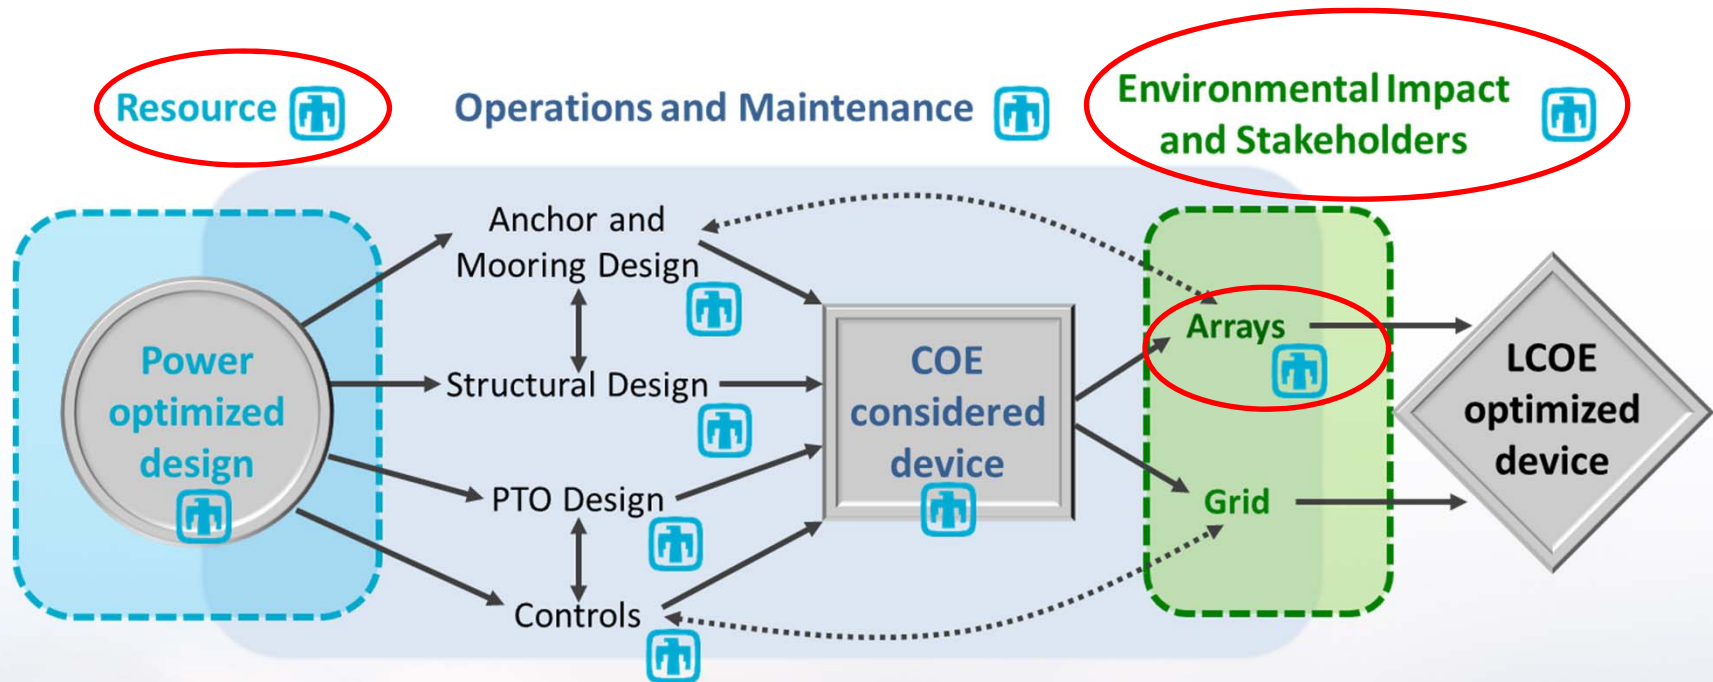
Resource

Operations and Maintenance

Environmental Impact and Stakeholders

Power optimized design

Anchor and Mooring Design

Structural Design

PTO Design

Controls

COE considered device

Arrays

Grid

LCOE optimized device